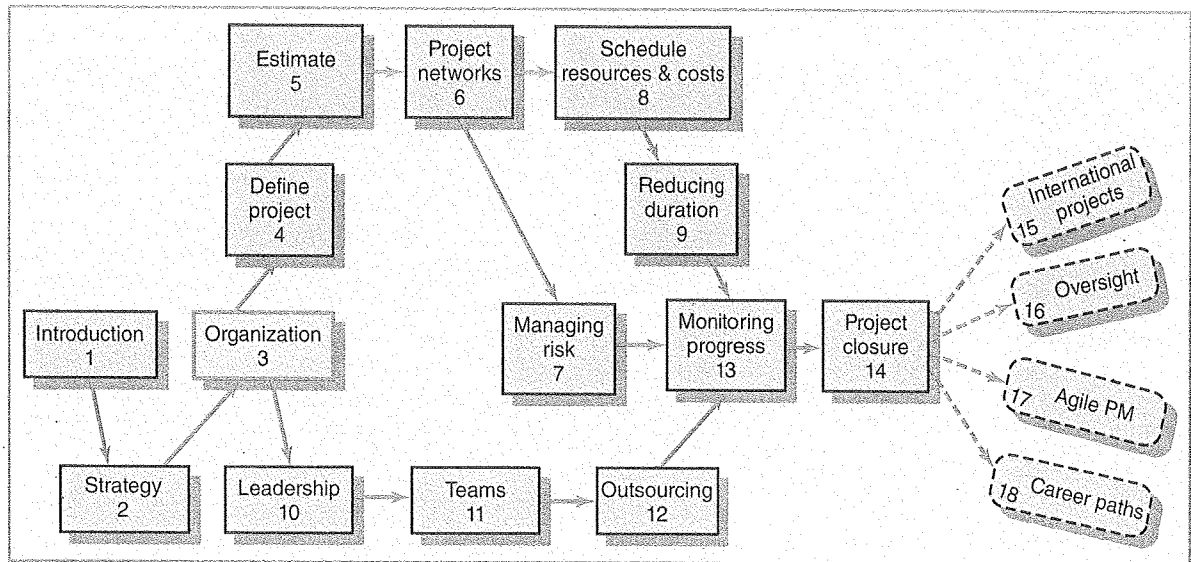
Estimate
5

Project
networks
6

Schedule
resources & costs
8

Define
project
4

Reducing
duration
9

International
15 projects

Oversight
16

Introduction
1

Organization
3

Managing
risk
7

Monitoring
progress
13

Project
closure
14

17 Agile PM

Career paths
18

Strategy
2

Leadership
10

Teams
11

Outsourcing
12